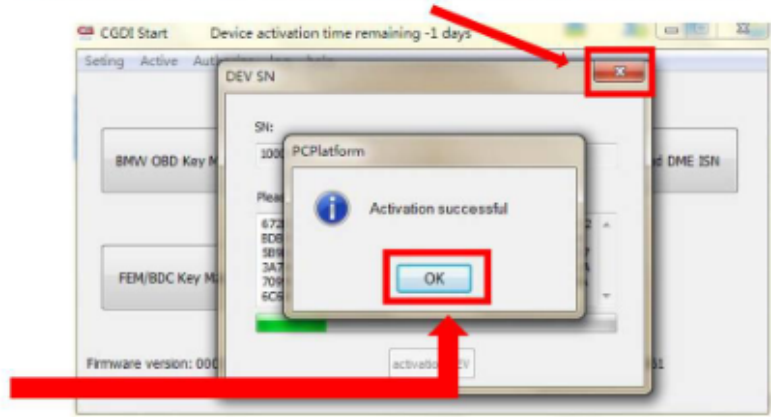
CGDI Start Device activation time remaining -1 days

Seting Active Auth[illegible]

DEV SN

SN:

100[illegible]

Plea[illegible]

672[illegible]
8D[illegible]
5B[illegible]
3A7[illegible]
709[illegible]
6C6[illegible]

BMW OBD Key M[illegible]

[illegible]d DME ISN

FEM/BDC Key M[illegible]

PCPlatform

Activation successful

OK

activatio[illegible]EV

Firmware version: 000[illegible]

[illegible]51